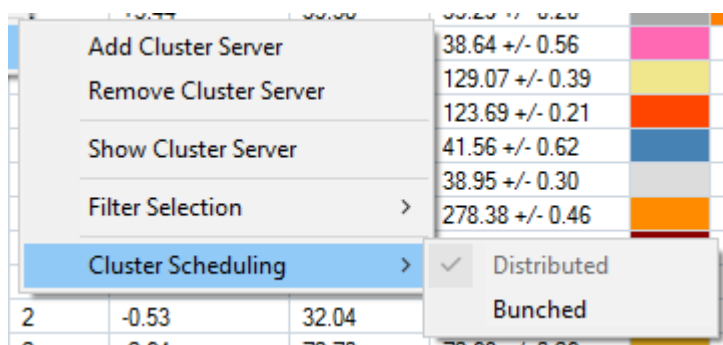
Add Cluster Server
Remove Cluster Server

Show Cluster Server

Filter Selection >

Cluster Scheduling >

✓ Distributed
Bunched

| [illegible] | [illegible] | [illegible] | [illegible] |
|---|---|---|---|
| | | | 38.64 +/- 0.56 |
| | | | 129.07 +/- 0.39 |
| | | | 123.69 +/- 0.21 |
| | | | 41.56 +/- 0.62 |
| | | | 38.95 +/- 0.30 |
| | | | 278.38 +/- 0.46 |
| 2 | -0.53 | 32.04 | |